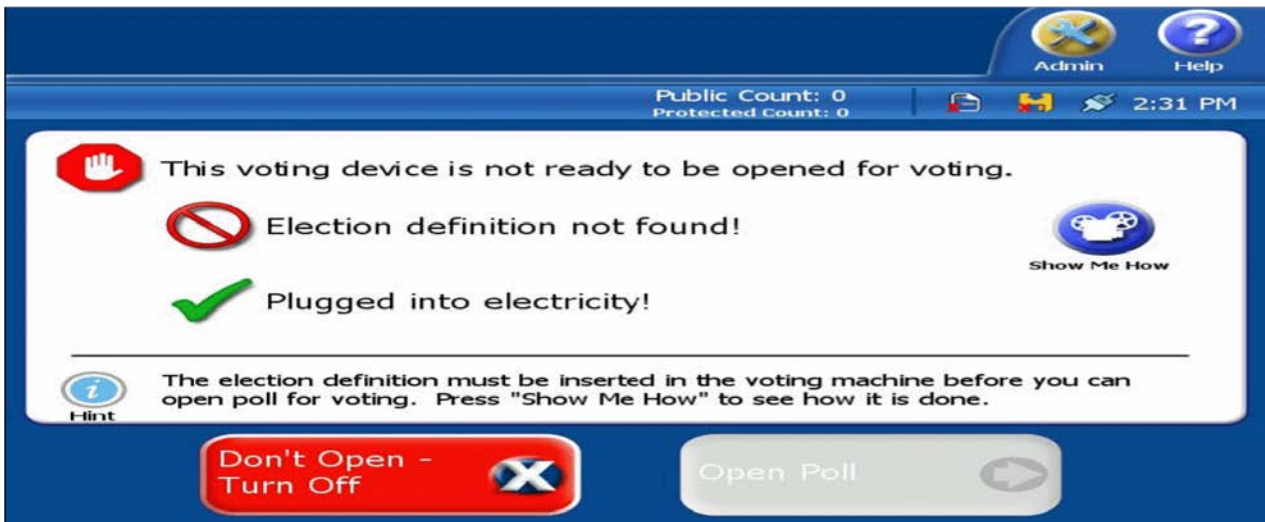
Admin
Help

Public Count: 0
Protected Count: 0
2:31 PM

This voting device is not ready to be opened for voting.

Election definition not found!

Show Me How

Plugged into electricity!

Hint
The election definition must be inserted in the voting machine before you can open poll for voting. Press "Show Me How" to see how it is done.

Don't Open - Turn Off

Open Poll